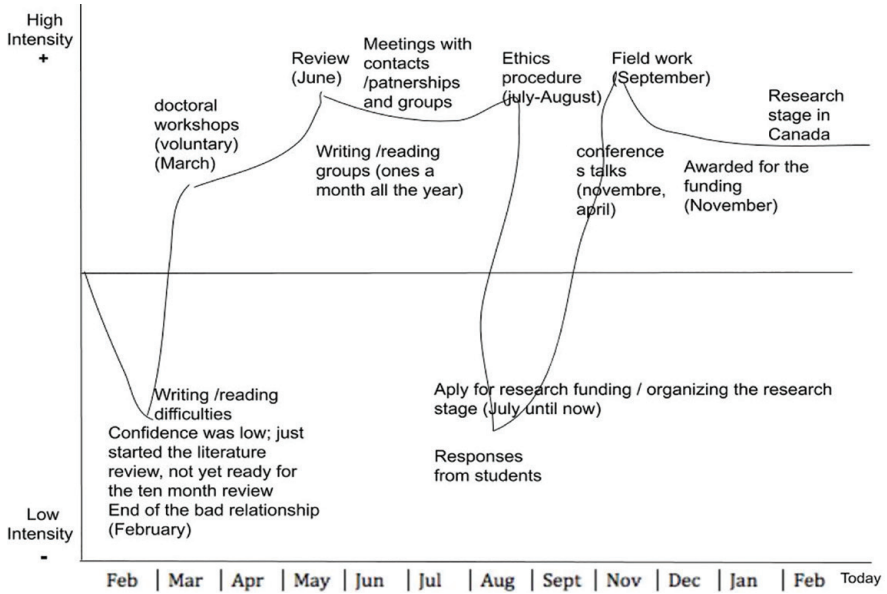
High Intensity
+

Review (June)

Meetings with contacts /patnerships and groups

Ethics procedure (july-August)

Field work (September)

doctoral workshops (voluntary) (March)

Research stage in Canada

Writing /reading groups (ones a month all the year)

conferences talks (novembre, april)

Awarded for the funding (November)

Writing /reading difficulties

Confidence was low; just started the literature review, not yet ready for the ten month review
End of the bad relationship (February)

Aply for research funding / organizing the research stage (July until now)

Responses from students

Low Intensity
-

Feb | Mar | Apr | May | Jun | Jul | Aug | Sept | Nov | Dec | Jan | Feb Today